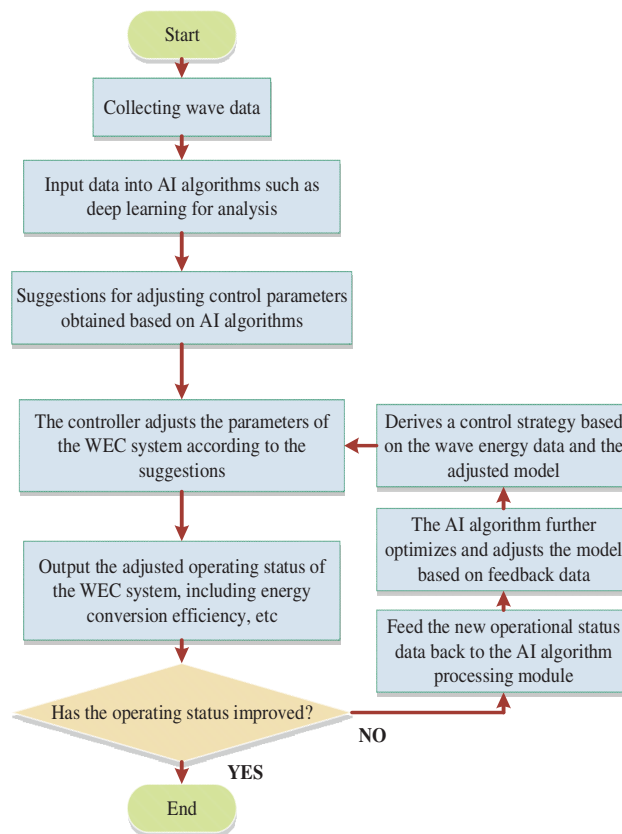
Start

Collecting wave data

Input data into AI algorithms such as deep learning for analysis

Suggestions for adjusting control parameters obtained based on AI algorithms

The controller adjusts the parameters of the WEC system according to the suggestions

Derives a control strategy based on the wave energy data and the adjusted model

The AI algorithm further optimizes and adjusts the model based on feedback data

Feed the new operational status data back to the AI algorithm processing module

Output the adjusted operating status of the WEC system, including energy conversion efficiency, etc

Has the operating status improved?

NO

YES

End